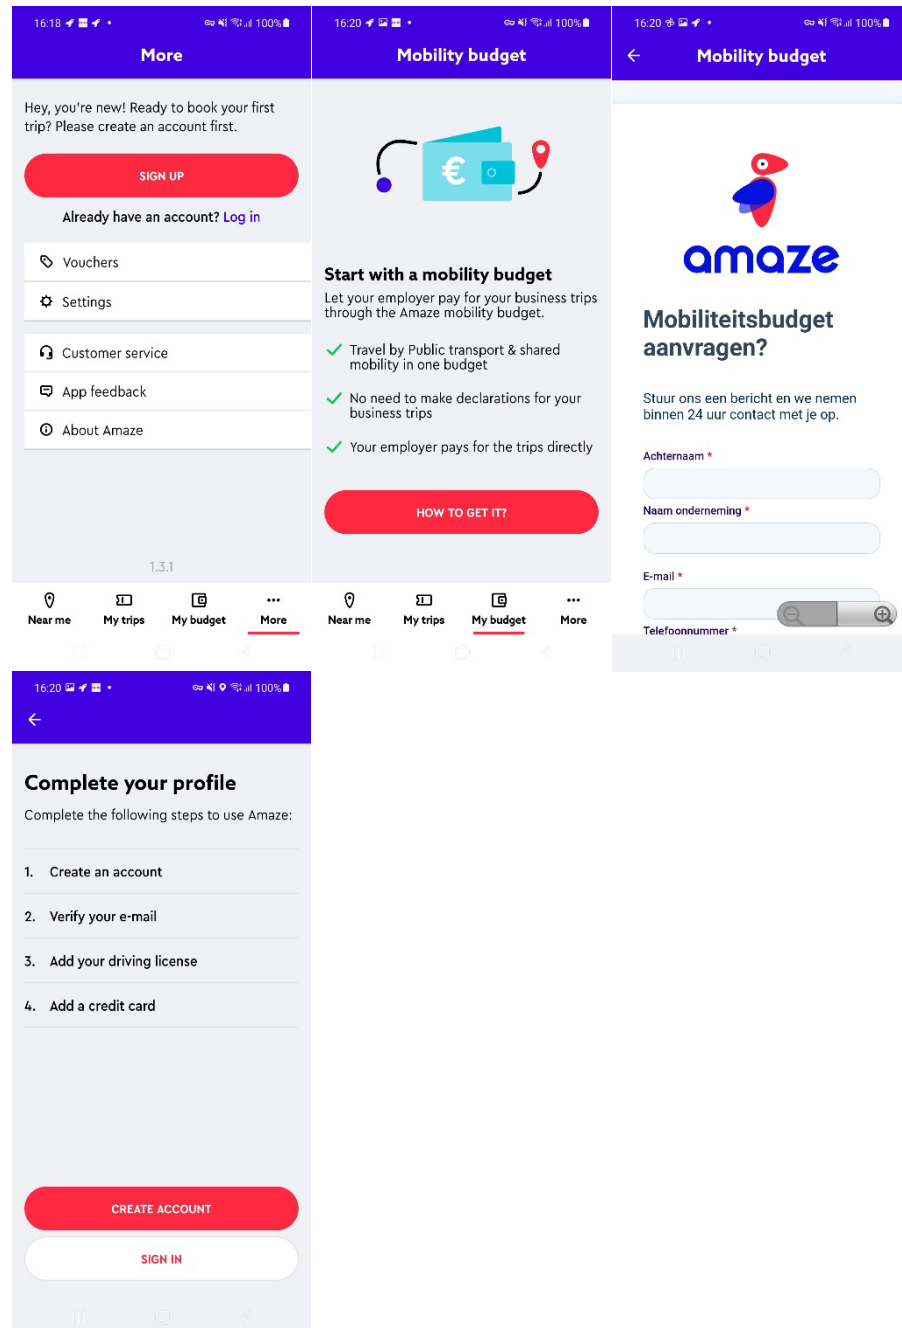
16:18 100%

More

Hey, you're new! Ready to book your first trip? Please create an account first.

SIGN UP

Already have an account? Log in

Vouchers

Settings

Customer service

App feedback

About Amaze

1.3.1

Near me | My trips | My budget | More

16:20 100%

Mobility budget

Start with a mobility budget

Let your employer pay for your business trips through the Amaze mobility budget.

Travel by Public transport & shared mobility in one budget

No need to make declarations for your business trips

Your employer pays for the trips directly

HOW TO GET IT?

Near me | My trips | My budget | More

16:20 100%

Mobility budget

amaze

Mobiliteitsbudget aanvragen?

Stuur ons een bericht en we nemen binnen 24 uur contact met je op.

Achternaam *

Naam onderneming *

E-mail *

Telefoonnummer *

16:20 100%

Complete your profile

Complete the following steps to use Amaze:

1. Create an account

2. Verify your e-mail

3. Add your driving license

4. Add a credit card

CREATE ACCOUNT

SIGN IN